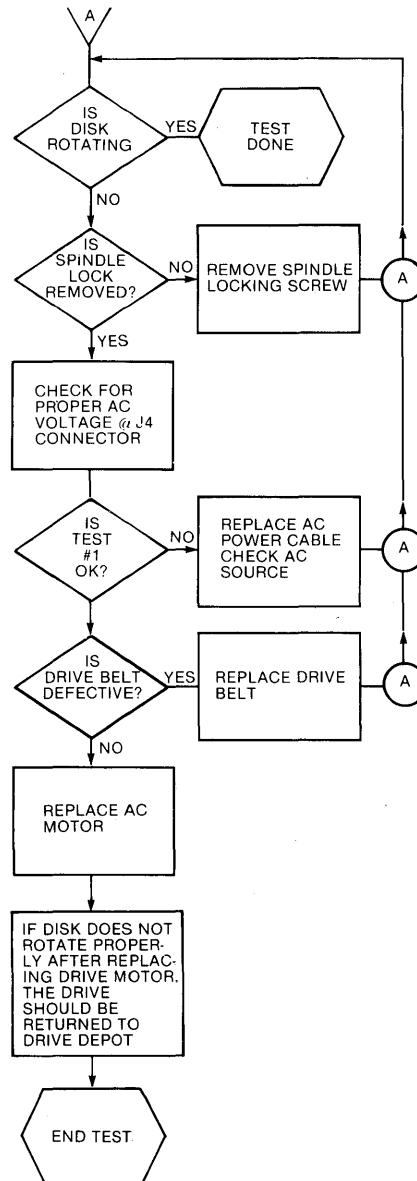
A

IS DISK ROTATING

YES

TEST DONE

NO

IS SPINDLE LOCK REMOVED?

NO

REMOVE SPINDLE LOCKING SCREW

A

YES

CHECK FOR PROPER AC VOLTAGE @ J4 CONNECTOR

IS TEST #1 OK?

NO

REPLACE AC POWER CABLE CHECK AC SOURCE

A

IS DRIVE BELT DEFECTIVE?

YES

REPLACE DRIVE BELT

A

NO

REPLACE AC MOTOR

IF DISK DOES NOT ROTATE PROPERLY AFTER REPLACING DRIVE MOTOR, THE DRIVE SHOULD BE RETURNED TO DRIVE DEPOT

END TEST